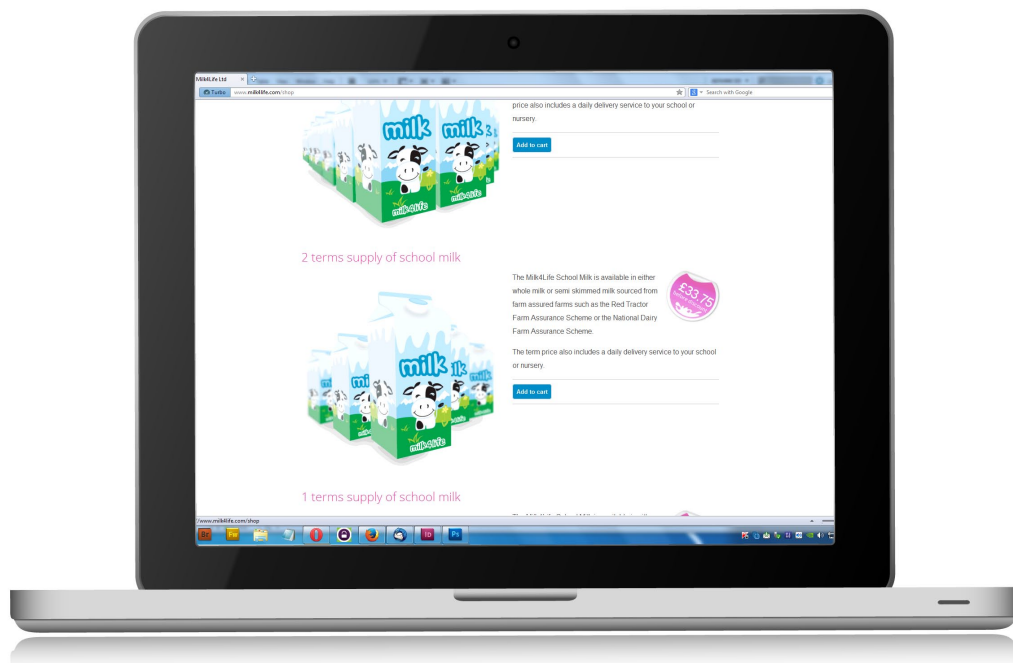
Milk4Life Ltd ×

Turbo www.milk4life.com/shop

Search with Google

price also includes a daily delivery service to your school or nursery.

Add to cart

milk milk

milk4life milk4life

2 terms supply of school milk

The Milk4Life School Milk is available in either whole milk or semi skimmed milk sourced from farm assured farms such as the Red Tractor Farm Assurance Scheme or the National Dairy Farm Assurance Scheme.

£33.75

The term price also includes a daily delivery service to your school or nursery.

Add to cart

milk

milk4life

1 terms supply of school milk

//www.milk4life.com/shop

Br Fw Id Ps